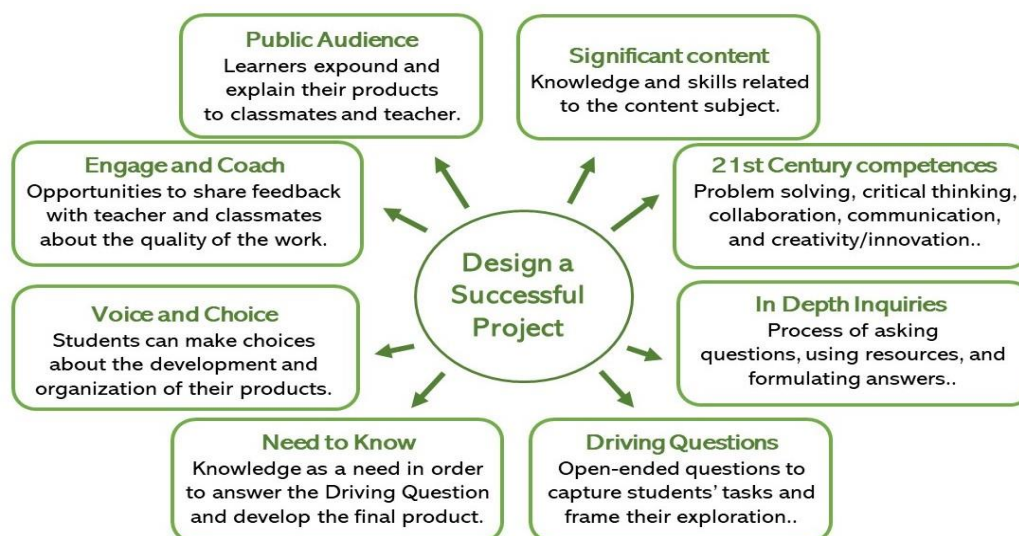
Public Audience
Learners expound and explain their products to classmates and teacher.

Significant content
Knowledge and skills related to the content subject.

Engage and Coach
Opportunities to share feedback with teacher and classmates about the quality of the work.

21st Century competences
Problem solving, critical thinking, collaboration, communication, and creativity/innovation..

Design a Successful Project

Voice and Choice
Students can make choices about the development and organization of their products.

In Depth Inquiries
Process of asking questions, using resources, and formulating answers..

Need to Know
Knowledge as a need in order to answer the Driving Question and develop the final product.

Driving Questions
Open-ended questions to capture students' tasks and frame their exploration..